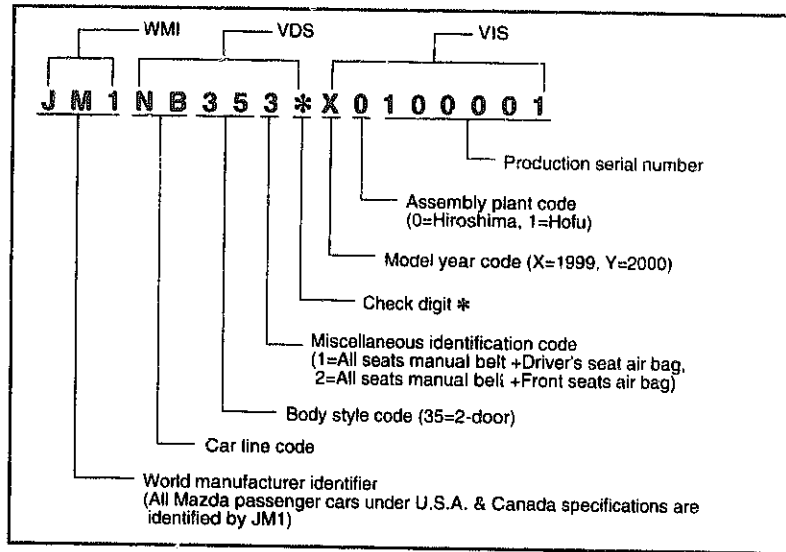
WMI

VDS

VIS

J M 1 N B 3 5 3 * X 0 1 0 0 0 0 1

Production serial number

Assembly plant code (0=Hiroshima, 1=Hofu)

Model year code (X=1999, Y=2000)

Check digit *

Miscellaneous identification code (1=All seats manual belt +Driver's seat air bag, 2=All seats manual belt +Front seats air bag)

Body style code (35=2-door)

Car line code

World manufacturer identifier (All Mazda passenger cars under U.S.A. & Canada specifications are identified by JM1)